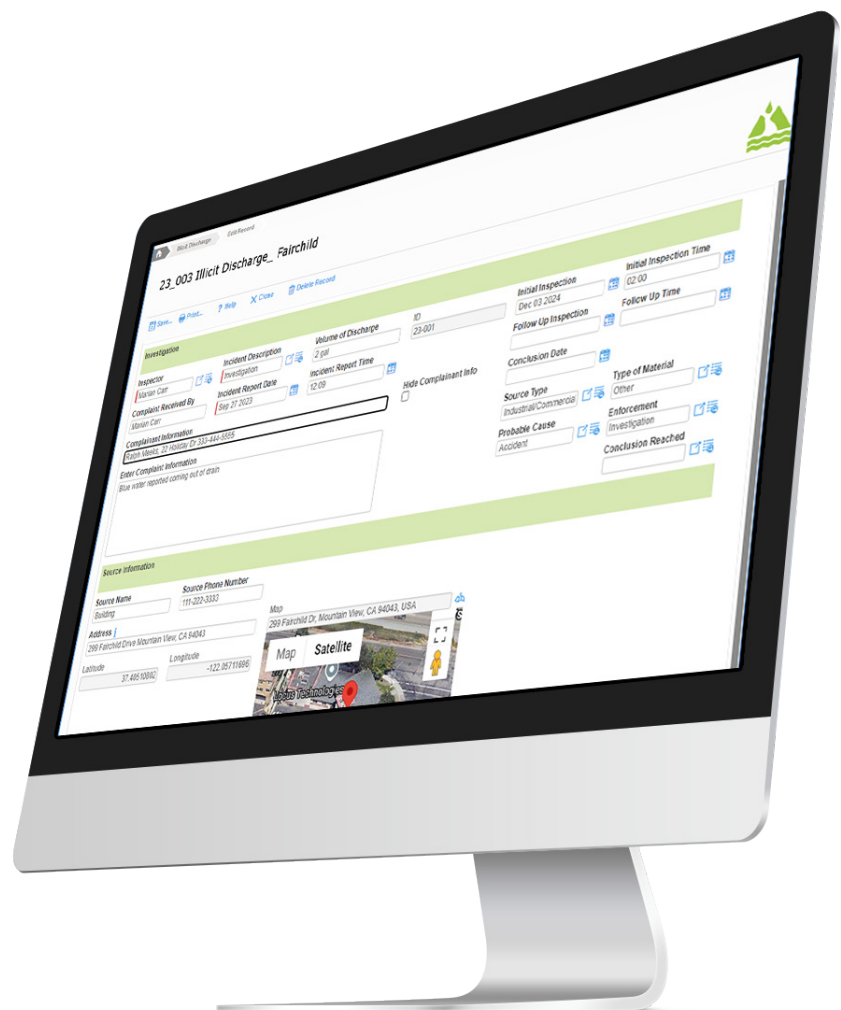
Illicit Discharge Edit Record

23_003 Illicit Discharge_ Fairchild

Save... Print... Help Close Delete Record

Investigation

Inspector
Marian Carr

Complaint Received By
Marian Carr

Incident Description
Investigation

Incident Report Date
Sep 27 2023

Volume of Discharge
2 gal

Incident Report Time
12:09

ID
23-001

Hide Complainant Info

Complainant Information
Ralph Meeks, 22 Holiday Dr 333-444-5555

Enter Complaint Information
Blue water reported coming out of drain

Initial Inspection
Dec 03 2024

Follow Up Inspection

Conclusion Date

Source Type
Industrial/Commercia

Probable Cause
Accident

Initial Inspection Time
02:00

Follow Up Time

Type of Material
Other

Enforcement
Investigation

Conclusion Reached

Source Information

Source Name
Building

Source Phone Number
111-222-3333

Address
299 Fairchild Drive Mountain View, CA 94043

Latitude
37.40510092

Longitude
-122.05711696

Map
299 Fairchild Dr, Mountain View, CA 94043, USA

Map Satellite

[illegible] Technologies